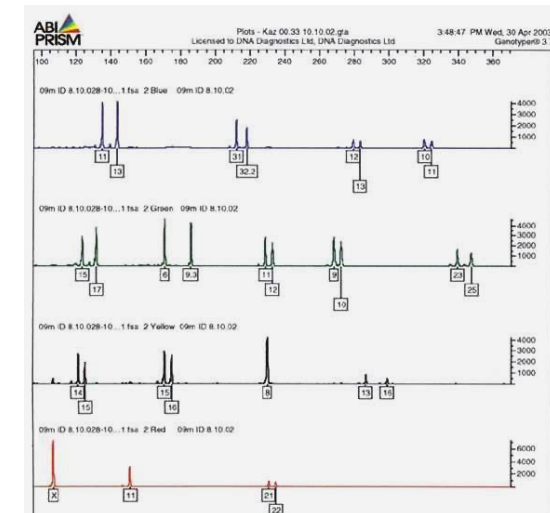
ABI PRISM

Plots - Kaz 00:33 10.10.02.gta
Licensed to DNA Diagnostics Ltd, DNA Diagnostics Ltd

3:48:47 PM Wed, 30 Apr 2003
Genotyper® 3

100 120 140 160 180 200 220 240 260 280 300 320 340 360

09m ID 8.10.028-10...1.fsa 2 Blue 09m ID 8.10.02

4000
3000
2000
1000

11 13 31 32.2 12 13 10 11

09m ID 8.10.028-10...1.fsa 2 Green 09m ID 8.10.02

4000
3000
2000
1000

15 17 6 9.3 11 12 9 10 23 25

09m ID 8.10.028-10...1.fsa 2 Yellow 09m ID 8.10.02

4000
3000
2000
1000

14 15 15 16 8 13 16

09m ID 8.10.028-10...1.fsa 2 Red 09m ID 8.10.02

6000
4000
2000

X 11 21 22